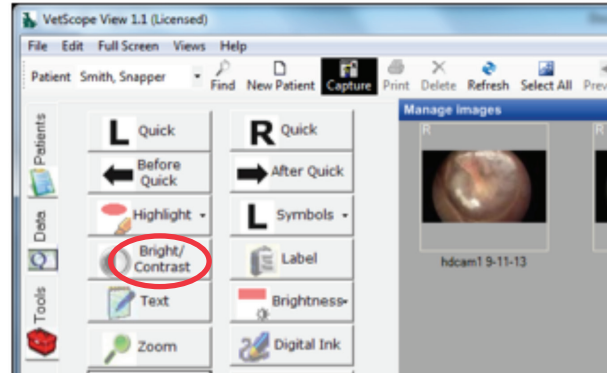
VetScope View 1.1 (Licensed)

File Edit Full Screen Views Help

Patient Smith, Snapper Find New Patient Capture Print Delete Refresh Select All Prev

Patients

Data

Tools

L Quick

R Quick

Before Quick

After Quick

Highlight

L Symbols

Bright/ Contrast

Label

Text

Brightness

Zoom

Digital Ink

Manage Images

R

R

hdcam1 9-11-13